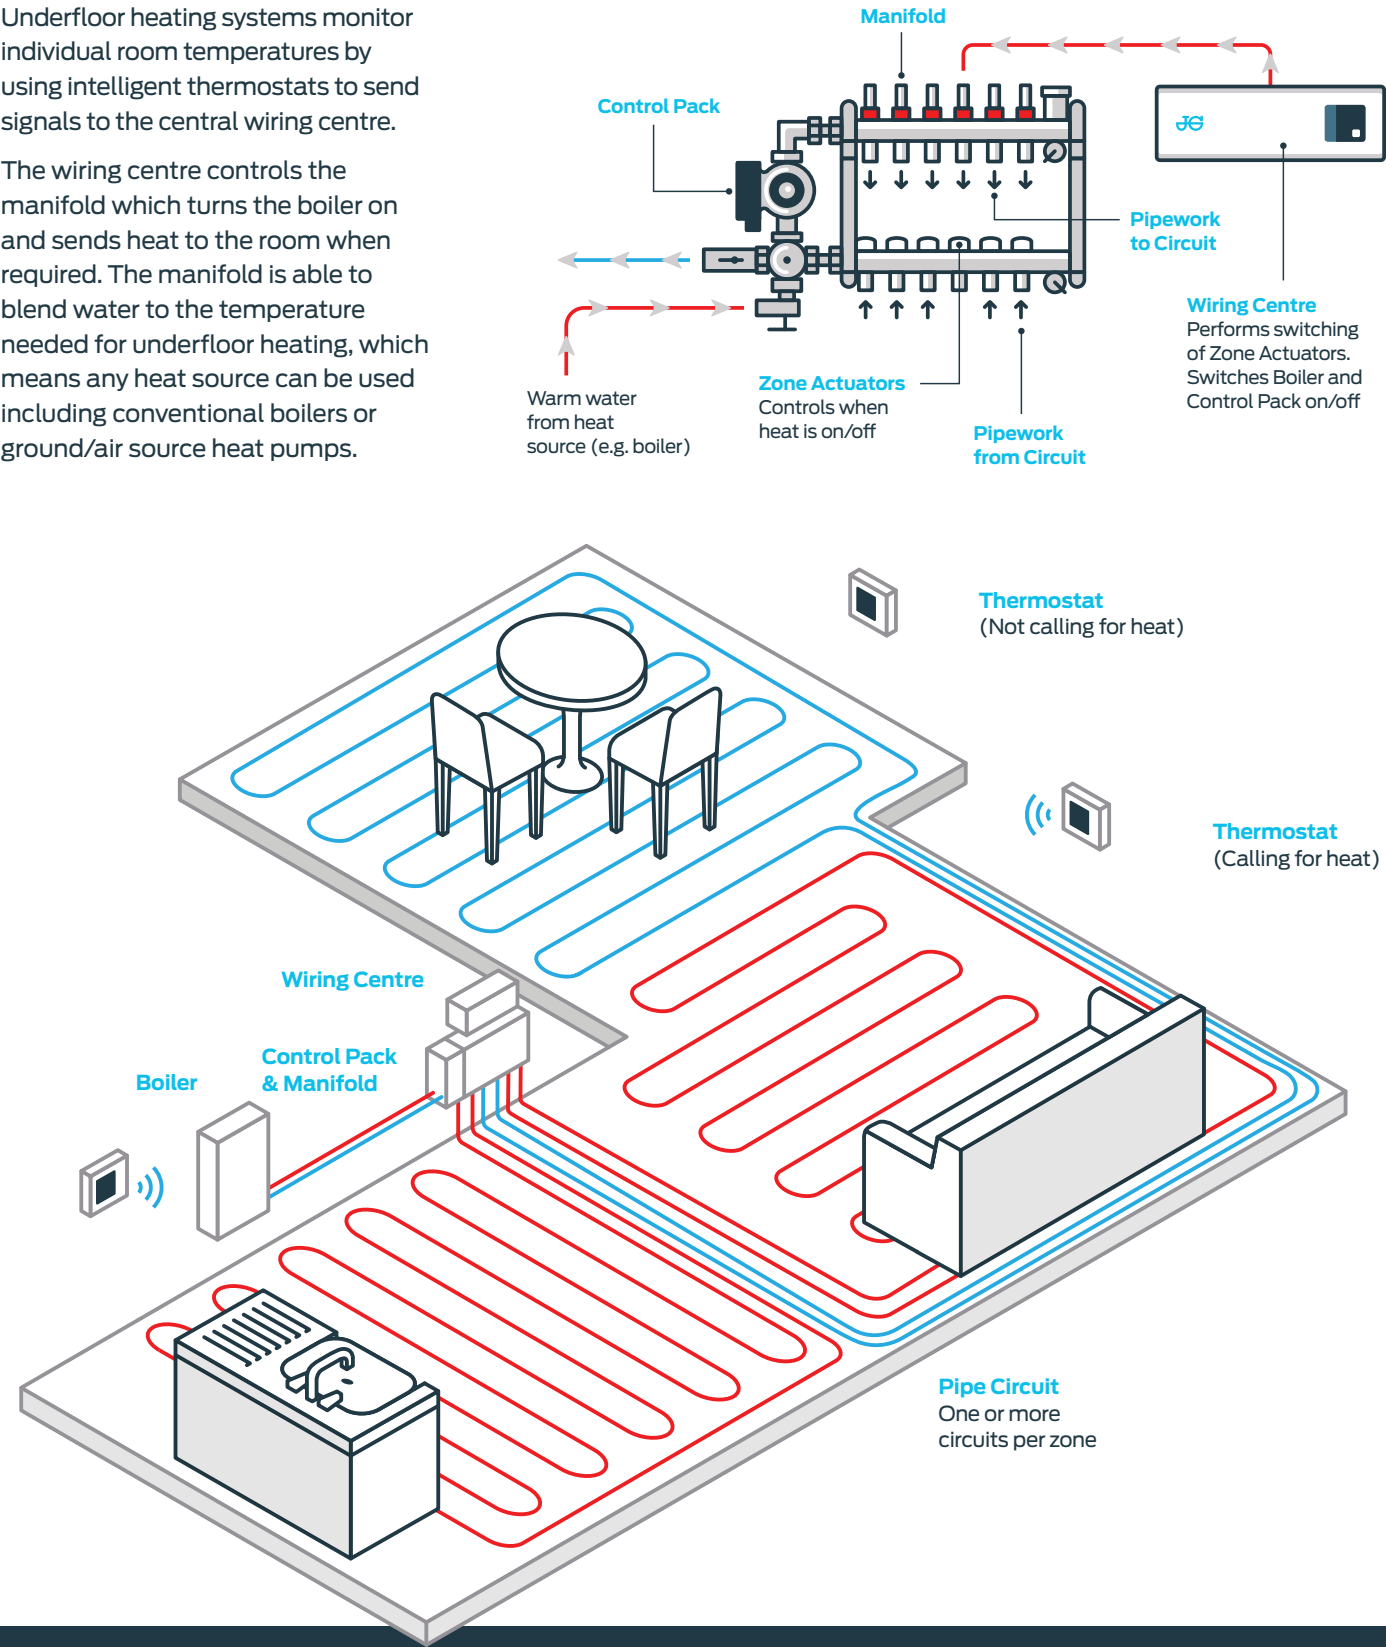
Underfloor heating systems monitor individual room temperatures by using intelligent thermostats to send signals to the central wiring centre.

The wiring centre controls the manifold which turns the boiler on and sends heat to the room when required. The manifold is able to blend water to the temperature needed for underfloor heating, which means any heat source can be used including conventional boilers or ground/air source heat pumps.

Manifold

Control Pack

JG

Pipework to Circuit

Wiring Centre
Performs switching of Zone Actuators. Switches Boiler and Control Pack on/off

Warm water from heat source (e.g. boiler)

Zone Actuators
Controls when heat is on/off

Pipework from Circuit

Thermostat
(Not calling for heat)

Thermostat
(Calling for heat)

Wiring Centre

Control Pack & Manifold

Boiler

Pipe Circuit
One or more circuits per zone